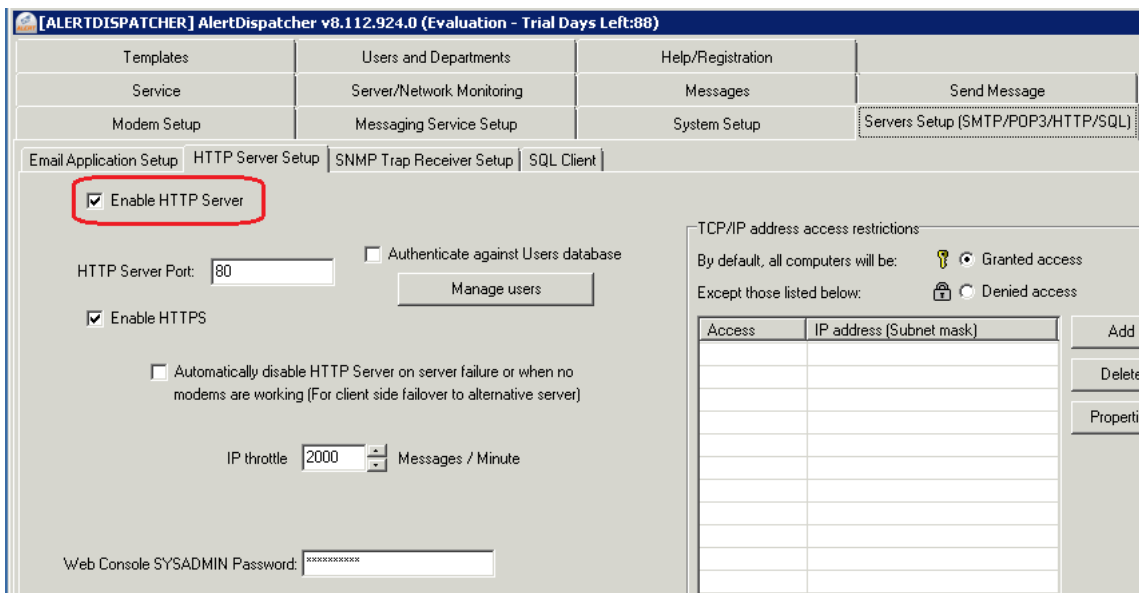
[ALERTDISPATCHER] AlertDispatcher v8.112.924.0 (Evaluation - Trial Days Left:88)

Templates | Users and Departments | Help/Registration
Service | Server/Network Monitoring | Messages | Send Message
Modem Setup | Messaging Service Setup | System Setup | Servers Setup (SMTP/POP3/HTTP/SQL)

Email Application Setup | HTTP Server Setup | SNMP Trap Receiver Setup | SQL Client

Enable HTTP Server

HTTP Server Port: 80

Authenticate against Users database

Manage users

Enable HTTPS

Automatically disable HTTP Server on server failure or when no modems are working (For client side failover to alternative server)

IP throttle 2000 Messages / Minute

Web Console SYSADMIN Password: **********

TCP/IP address access restrictions

By default, all computers will be: Granted access

Except those listed below: Denied access

| Access | IP address (Subnet mask) |
|---|---|
| | |

Add

Delet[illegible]

Properti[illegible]